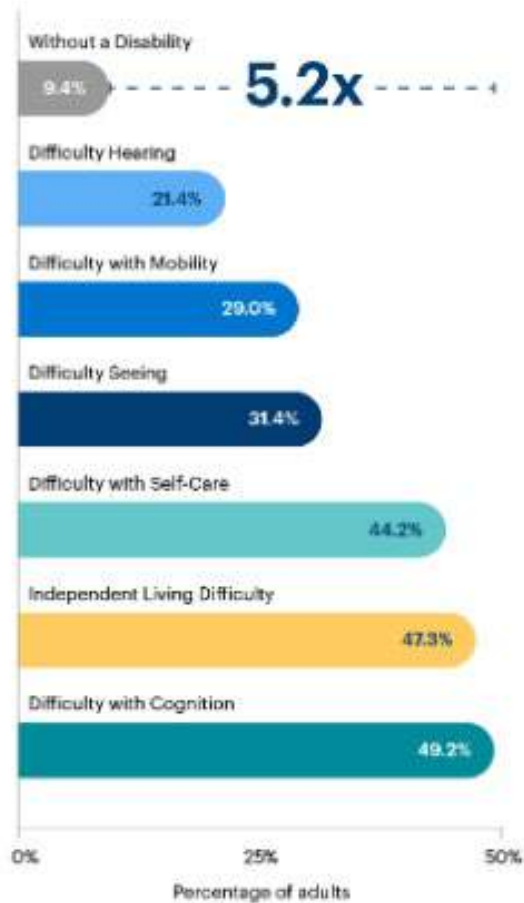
Without a Disability

9.4%

5.2x

Difficulty Hearing

21.4%

Difficulty with Mobility

29.0%

Difficulty Seeing

31.4%

Difficulty with Self-Care

44.2%

Independent Living Difficulty

47.3%

Difficulty with Cognition

49.2%

0%

25%

50%

Percentage of adults